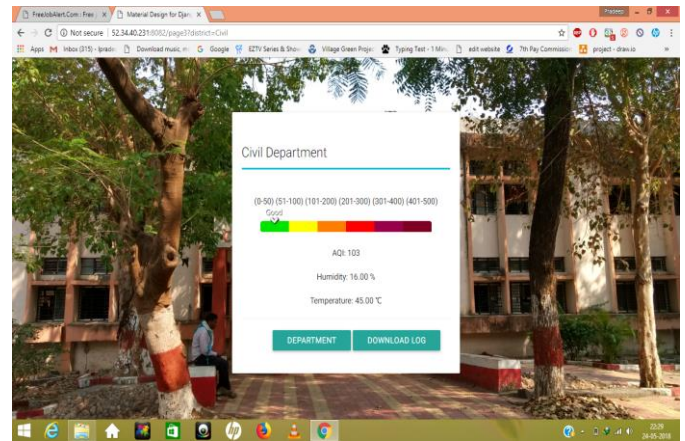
FreeJobAlert.Com : Free ×
Material Design for Djan ×
Prajwal
Not secure | 52.34.40.231:8082/page3?district=Civil
Apps
Inbox (315) - tprado
Download music, m
Google
EZTV Series & Show
Village Green Projec
Typing Test - 1 Minu
edit website
7th Pay Commission
project - draw.io

Civil Department

(0-50) (51-100) (101-200) (201-300) (301-400) (401-500)
Good

AQI: 103

Humidity: 16.00 %

Temperature: 45.00 ℃

DEPARTMENT
DOWNLOAD LOG

22:29
24-05-2018